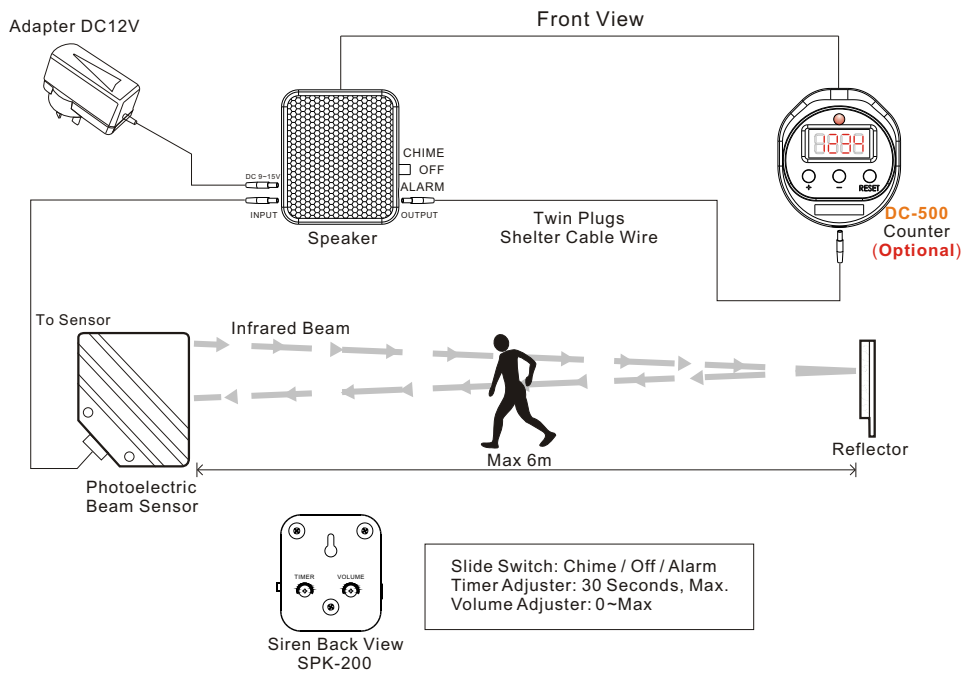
Front View

Adapter DC12V

DC 9~15V
INPUT

CHIME
OFF
ALARM
OUTPUT

Speaker

Twin Plugs
Shelter Cable Wire

1888

+ − RESET

DC-500
Counter
(Optional)

To Sensor

Infrared Beam

Photoelectric
Beam Sensor

Max 6m

Reflector

TIMER VOLUME

Siren Back View
SPK-200

Slide Switch: Chime / Off / Alarm
Timer Adjuster: 30 Seconds, Max.
Volume Adjuster: 0~Max